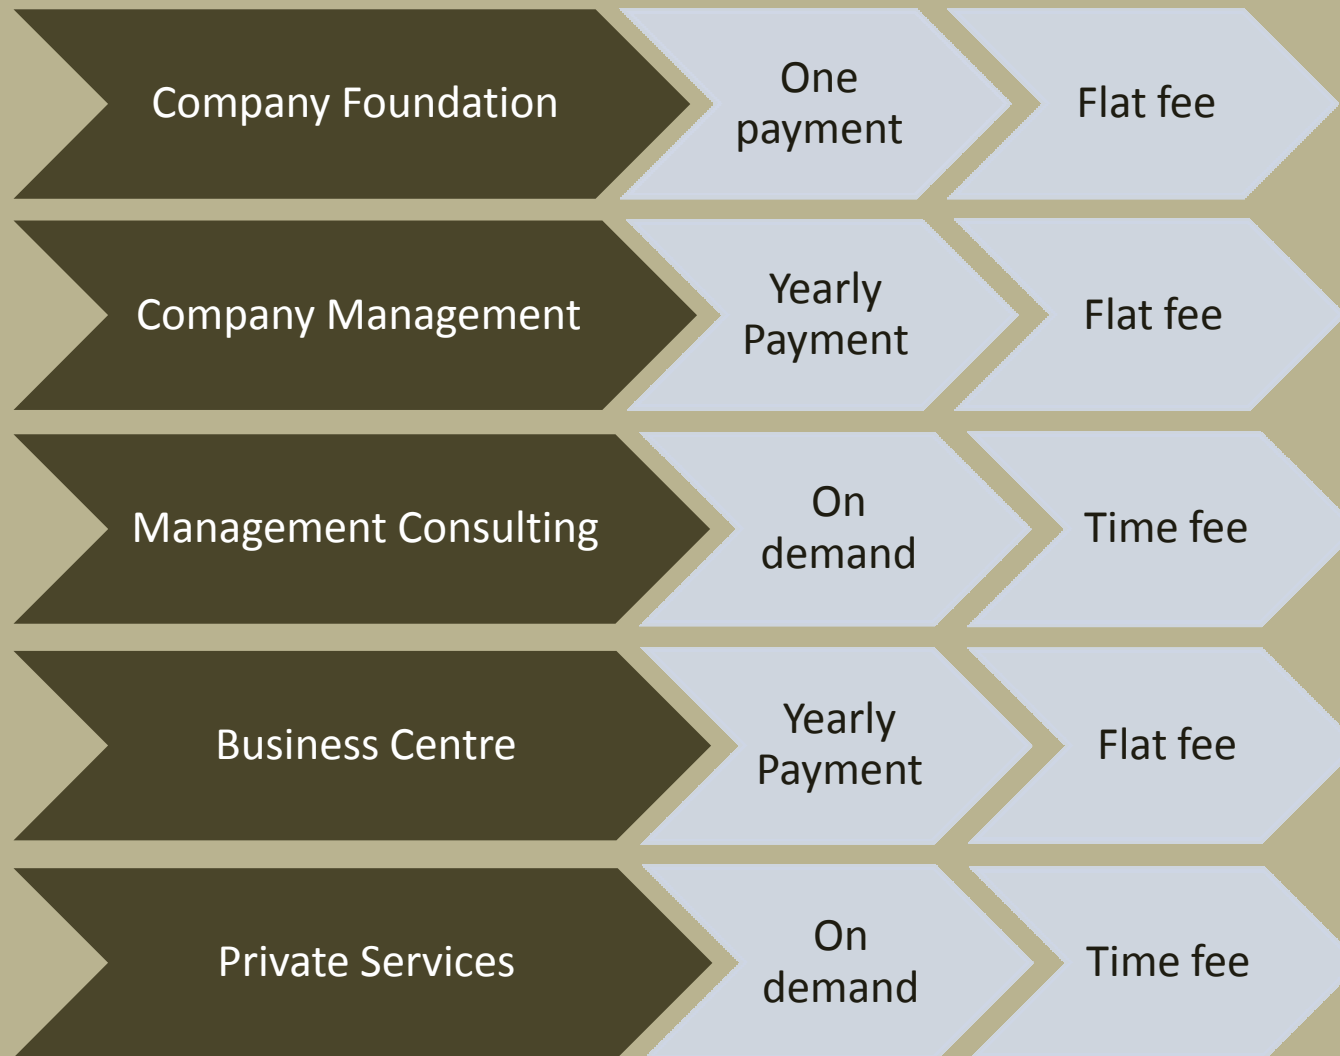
Company Foundation

One payment

Flat fee

Company Management

Yearly Payment

Flat fee

Management Consulting

On demand

Time fee

Business Centre

Yearly Payment

Flat fee

Private Services

On demand

Time fee